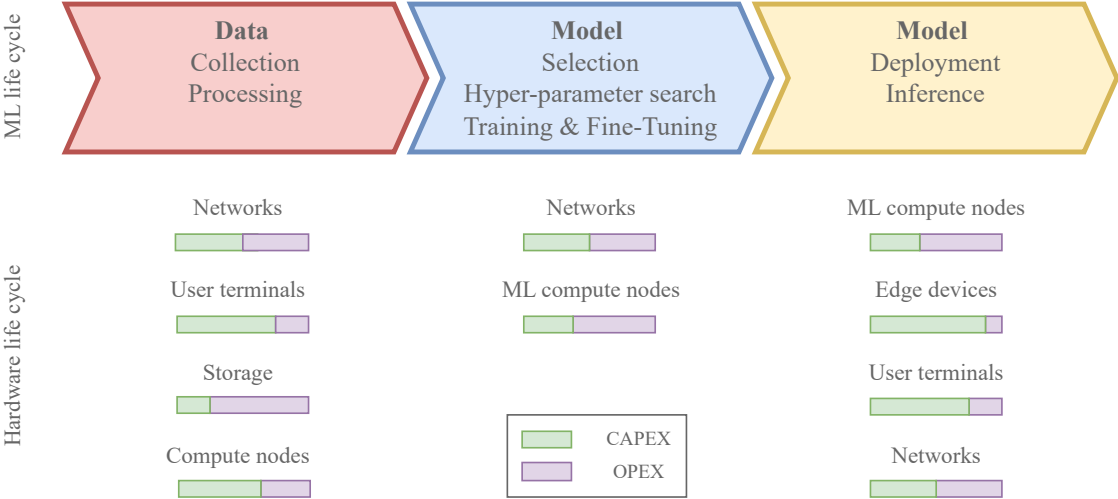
ML life cycle

Data
Collection
Processing

Model
Selection
Hyper-parameter search
Training & Fine-Tuning

Model
Deployment
Inference

Hardware life cycle

Networks

User terminals

Storage

Compute nodes

Networks

ML compute nodes

CAPEX
OPEX

ML compute nodes

Edge devices

User terminals

Networks